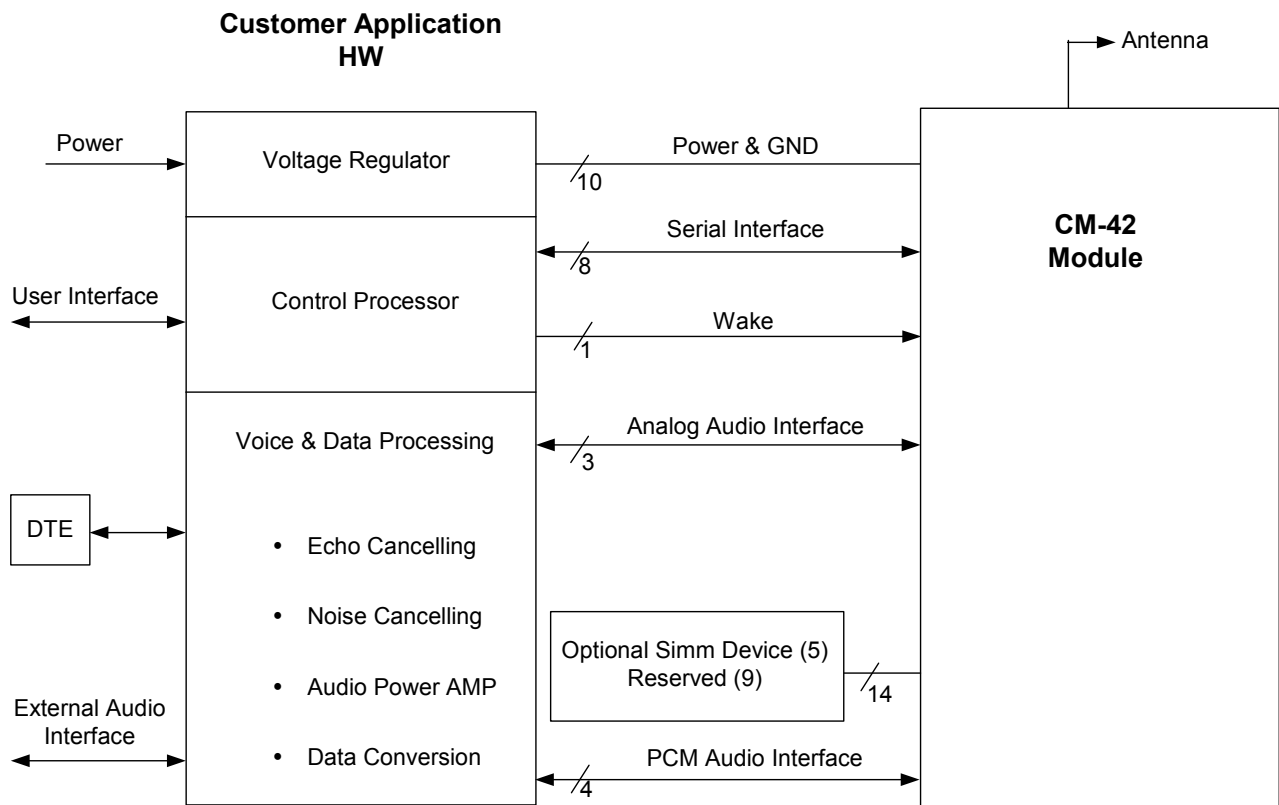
Customer Application HW

Antenna

Power

Voltage Regulator

Power & GND

10

Serial Interface

8

CM-42 Module

User Interface

Control Processor

Wake

1

Voice & Data Processing

Analog Audio Interface

3

DTE

• Echo Cancelling

• Noise Cancelling

• Audio Power AMP

• Data Conversion

Optional Simm Device (5) Reserved (9)

14

External Audio Interface

PCM Audio Interface

4